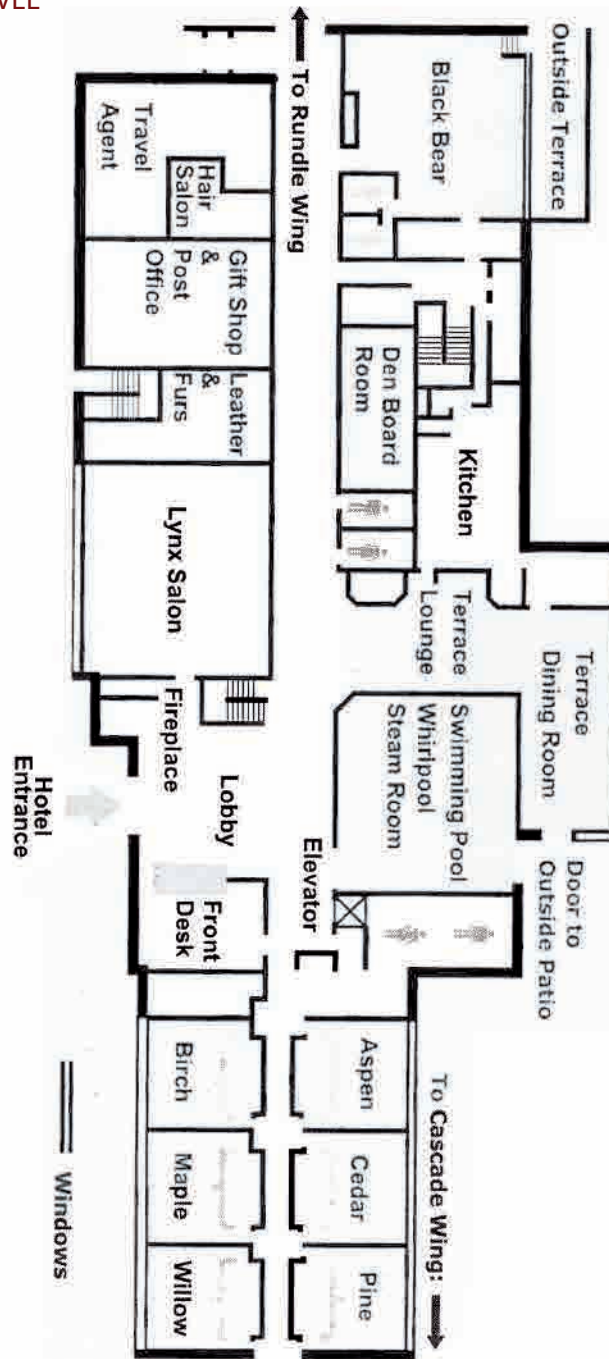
WLL

Outside Terrace

Black Bear

To Rundle Wing

Travel Agent

Hair Salon

Gift Shop & Post Office

Leather & Furs

Den Board Room

Kitchen

Lynx Salon

Terrace Lounge

Terrace Dining Room

Swimming Pool Whirlpool Steam Room

Fireplace

Lobby

Hotel Entrance

Elevator

Door to Outside Patio

Front Desk

Aspen

Cedar

Pine

To Cascade Wing:

Birch

Maple

Willow

Windows